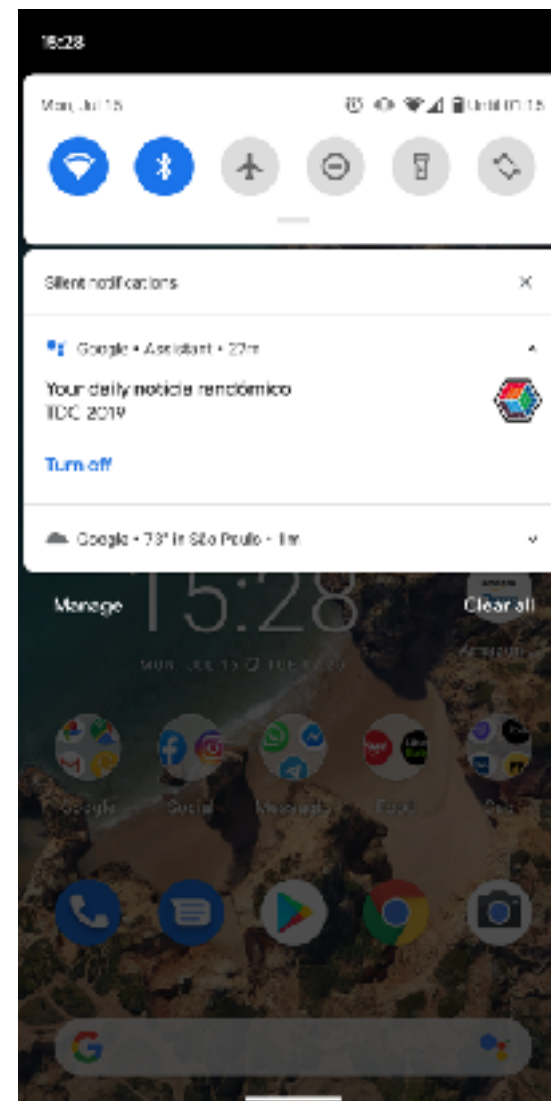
15:28

Mon, Jul 15

Until 07:15

Silent notifications

Google • Assistant • 22m

Your daily notícia randômico

TDC 2019

Turn off

Google • 73° in São Paulo • 1m

Manage

Clear all

15:28

MON, JUL 15 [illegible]

Google

Social

Messaging

Food

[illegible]

G